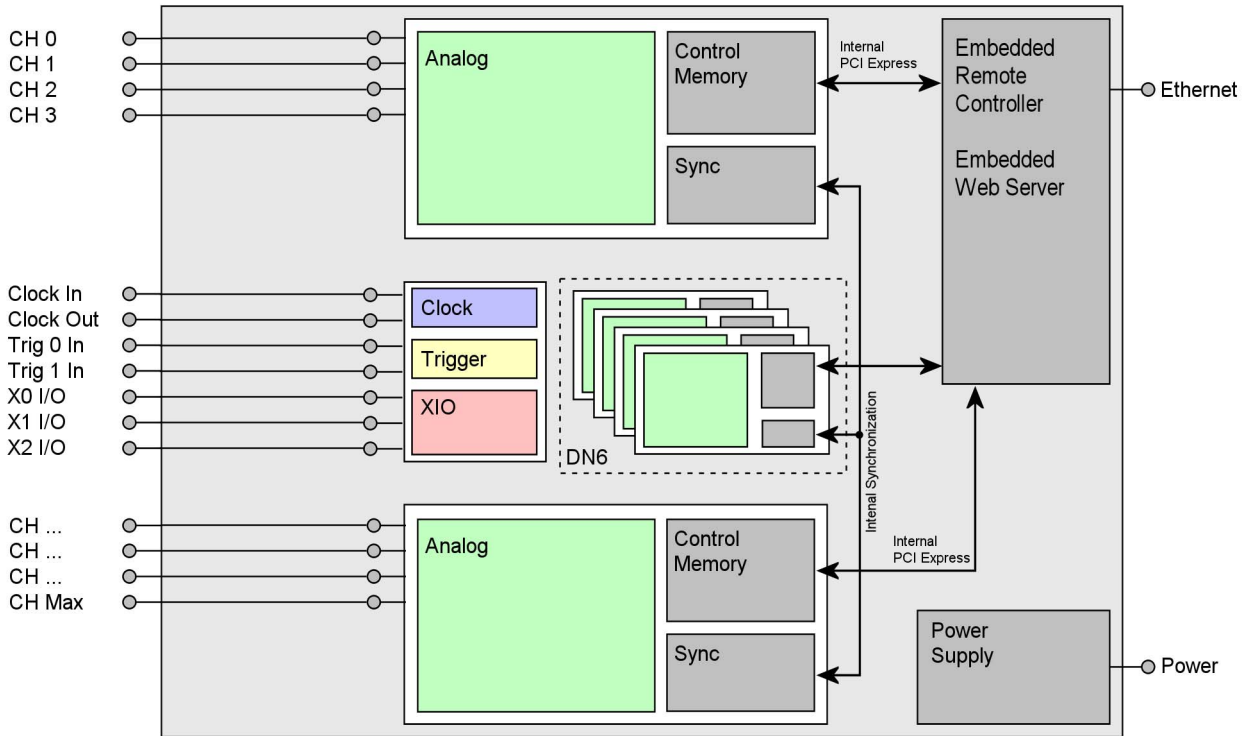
CH 0
CH 1
CH 2
CH 3

Analog

Control Memory

Sync

Internal PCI Express

Embedded Remote Controller

Embedded Web Server

Ethernet

Clock In
Clock Out
Trig 0 In
Trig 1 In
X0 I/O
X1 I/O
X2 I/O

Clock
Trigger
XIO

DN6

Intenal Synchronization

CH ...
CH ...
CH ...
CH Max

Analog

Control Memory

Sync

Internal PCI Express

Power Supply

Power